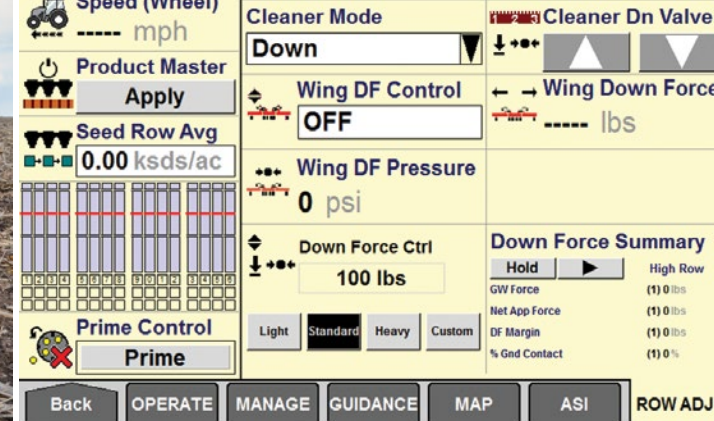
Speed (Wheel)
----- mph

Product Master
Apply

Seed Row Avg
0.00 ksds/ac

Prime Control
Prime

Cleaner Mode
Down

Cleaner Dn Valve
1 2 3

Wing DF Control
OFF

Wing Down Force
----- lbs

Wing DF Pressure
0 psi

Down Force Ctrl
100 lbs

Light Standard Heavy Custom

Down Force Summary
Hold ▶ High Row
GW Force (1) 0 lbs
Net App Force (1) 0 lbs
DF Margin (1) 0 lbs
% Gnd Contact (1) 0 %

Back OPERATE MANAGE GUIDANCE MAP ASI ROW ADJ